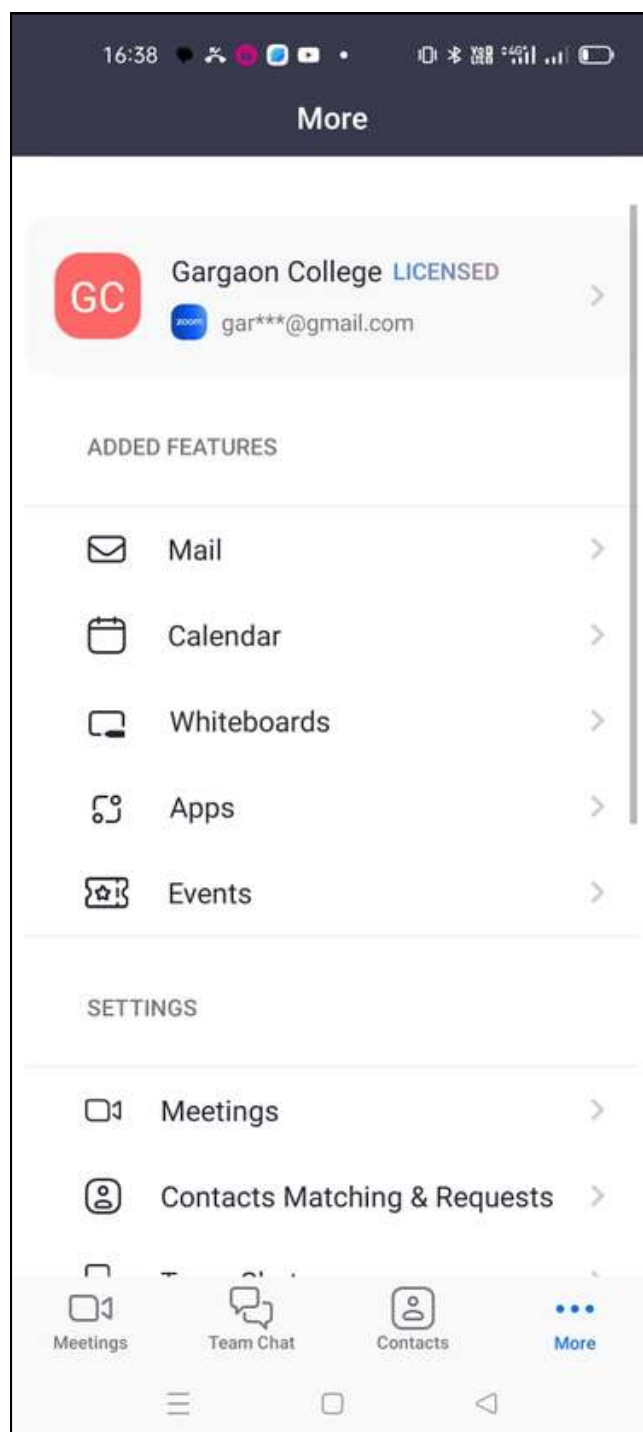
16:38

More

GC

Gargaon College LICENSED

zoom gar***@gmail.com

ADDED FEATURES

Mail

Calendar

Whiteboards

Apps

Events

SETTINGS

Meetings

Contacts Matching & Requests

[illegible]

Meetings

Team Chat

Contacts

More